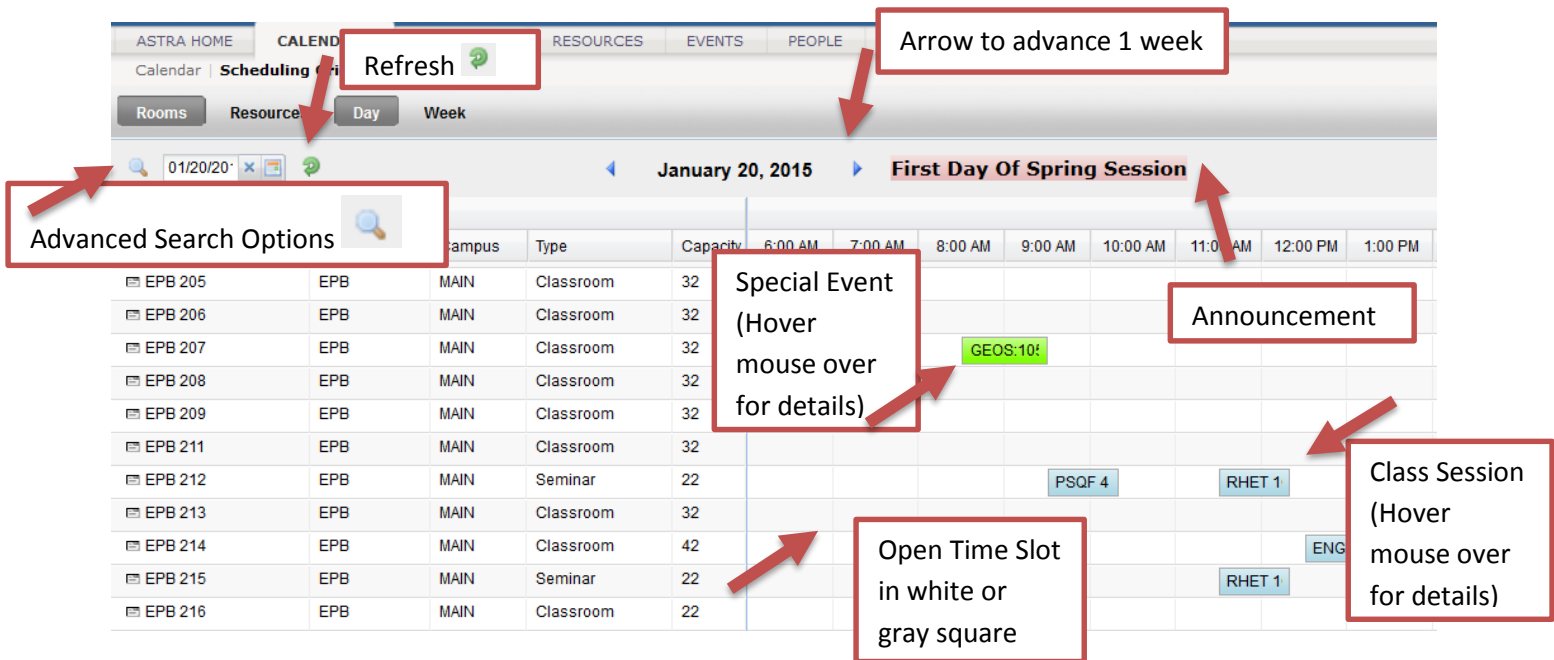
ASTRA HOME | CALEND | RESOURCES | EVENTS | PEOPLE

Refresh

Arrow to advance 1 week

Calendar | Scheduling G

Rooms | Resource | Day | Week

01/20/201

January 20, 2015

First Day Of Spring Session

Advanced Search Options

| | | Campus | Type | Capacity | 6:00 AM | 7:00 AM | 8:00 AM | 9:00 AM | 10:00 AM | 11:00 AM | 12:00 PM | 1:00 PM |
|---|---|---|---|---|---|---|---|---|---|---|---|---|
| EPB 205 | EPB | MAIN | Classroom | 32 | | | | | | | | |
| EPB 206 | EPB | MAIN | Classroom | 32 | | | | | | | | |
| EPB 207 | EPB | MAIN | Classroom | 32 | | | GEOS:10 | | | | | |
| EPB 208 | EPB | MAIN | Classroom | 32 | | | | | | | | |
| EPB 209 | EPB | MAIN | Classroom | 32 | | | | | | | | |
| EPB 211 | EPB | MAIN | Classroom | 32 | | | | | | | | |
| EPB 212 | EPB | MAIN | Seminar | 22 | | | | PSQF 4 | | RHET 1 | | |
| EPB 213 | EPB | MAIN | Classroom | 32 | | | | | | | | |
| EPB 214 | EPB | MAIN | Classroom | 42 | | | | | | | ENG | |
| EPB 215 | EPB | MAIN | Seminar | 22 | | | | | | RHET 1 | | |
| EPB 216 | EPB | MAIN | Classroom | 22 | | | | | | | | |

Special Event (Hover mouse over for details)

Announcement

Class Session (Hover mouse over for details)

Open Time Slot in white or gray square